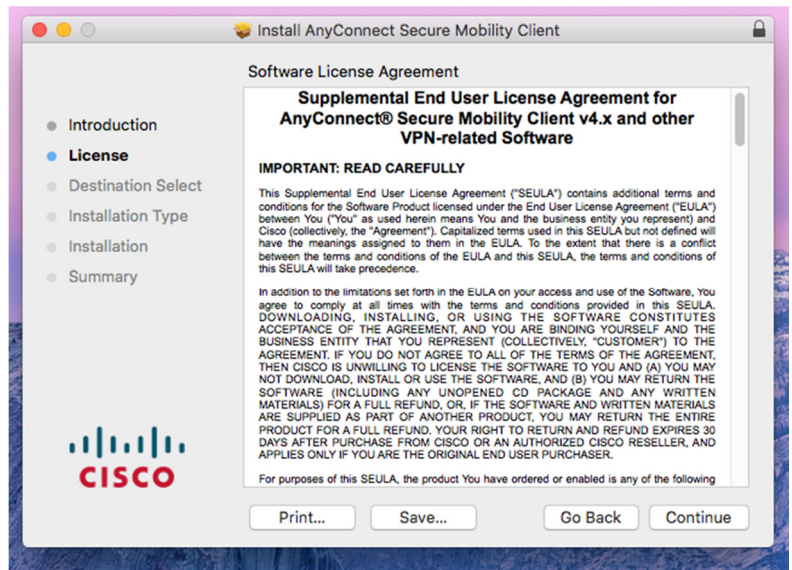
Install AnyConnect Secure Mobility Client

Software License Agreement

Introduction
License
Destination Select
Installation Type
Installation
Summary

CISCO

Supplemental End User License Agreement for AnyConnect® Secure Mobility Client v4.x and other VPN-related Software

IMPORTANT: READ CAREFULLY

This Supplemental End User License Agreement ("SEULA") contains additional terms and conditions for the Software Product licensed under the End User License Agreement ("EULA") between You ("You" as used herein means You and the business entity you represent) and Cisco (collectively, the "Agreement"). Capitalized terms used in this SEULA but not defined will have the meanings assigned to them in the EULA. To the extent that there is a conflict between the terms and conditions of the EULA and this SEULA, the terms and conditions of this SEULA will take precedence.

In addition to the limitations set forth in the EULA on your access and use of the Software, You agree to comply at all times with the terms and conditions provided in this SEULA. DOWNLOADING, INSTALLING, OR USING THE SOFTWARE CONSTITUTES ACCEPTANCE OF THE AGREEMENT, AND YOU ARE BINDING YOURSELF AND THE BUSINESS ENTITY THAT YOU REPRESENT (COLLECTIVELY, "CUSTOMER") TO THE AGREEMENT. IF YOU DO NOT AGREE TO ALL OF THE TERMS OF THE AGREEMENT, THEN CISCO IS UNWILLING TO LICENSE THE SOFTWARE TO YOU AND (A) YOU MAY NOT DOWNLOAD, INSTALL OR USE THE SOFTWARE, AND (B) YOU MAY RETURN THE SOFTWARE (INCLUDING ANY UNOPENED CD PACKAGE AND ANY WRITTEN MATERIALS) FOR A FULL REFUND, OR, IF THE SOFTWARE AND WRITTEN MATERIALS ARE SUPPLIED AS PART OF ANOTHER PRODUCT, YOU MAY RETURN THE ENTIRE PRODUCT FOR A FULL REFUND. YOUR RIGHT TO RETURN AND REFUND EXPIRES 30 DAYS AFTER PURCHASE FROM CISCO OR AN AUTHORIZED CISCO RESELLER, AND APPLIES ONLY IF YOU ARE THE ORIGINAL END USER PURCHASER.

For purposes of this SEULA, the product You have ordered or enabled is any of the following

Print...
Save...
Go Back
Continue